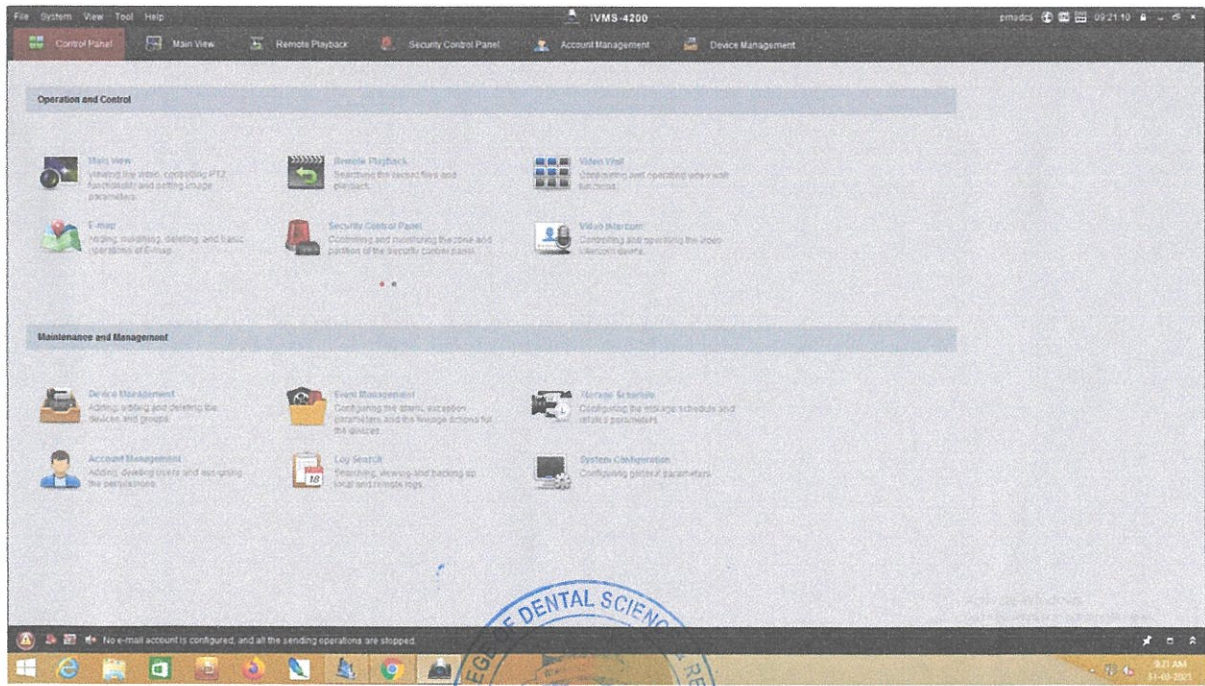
File System View Tool Help

iVMS-4200

pmsdcs 09:21:10

Control Panel Main View Remote Playback Security Control Panel Account Management Device Management

Operation and Control

Main View
Viewing live video, controlling PTZ functionality and setting image parameters.

Remote Playback
Searching the record files and playback.

Video Wall
Decoding and operating video wall functions.

E-map
Adding, modifying, deleting, and basic operations of E-map.

Security Control Panel
Controlling and monitoring the zone and partition of the security control panel.

Video Intercom
Controlling and operating the video intercom device.

Maintenance and Management

Device Management
Adding, editing and deleting the devices and groups.

Event Management
Configuring the alarm, exception parameters and the linkage actions for the devices.

Storage Schedule
Configuring the storage schedule and related parameters.

Account Management
Adding, deleting users and assigning the permissions.

Log Search
Searching, viewing and backing up local and remote logs.

System Configuration
Configuring general parameters.

No e-mail account is configured, and all the sending operations are stopped.

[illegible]EGE OF DENTAL SCIEN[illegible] RE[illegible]

9:21 AM
31-03-2021